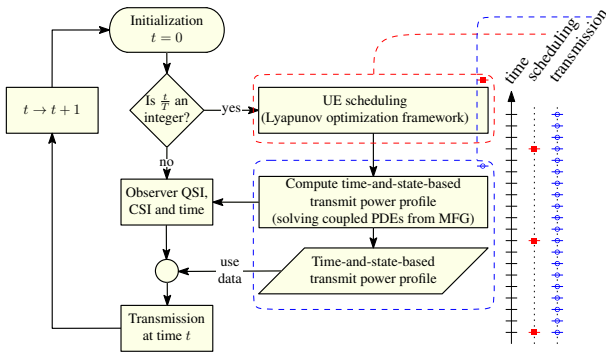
Initialization
$t = 0$

Is $\frac{t}{T}$ an integer?

yes

no

UE scheduling
(Lyapunov optimization framework)

$t \rightarrow t+1$

Observer QSI, CSI and time

Compute time-and-state-based transmit power profile
(solving coupled PDEs from MFG)

use data

Time-and-state-based transmit power profile

Transmission at time $t$

time

scheduling

transmission